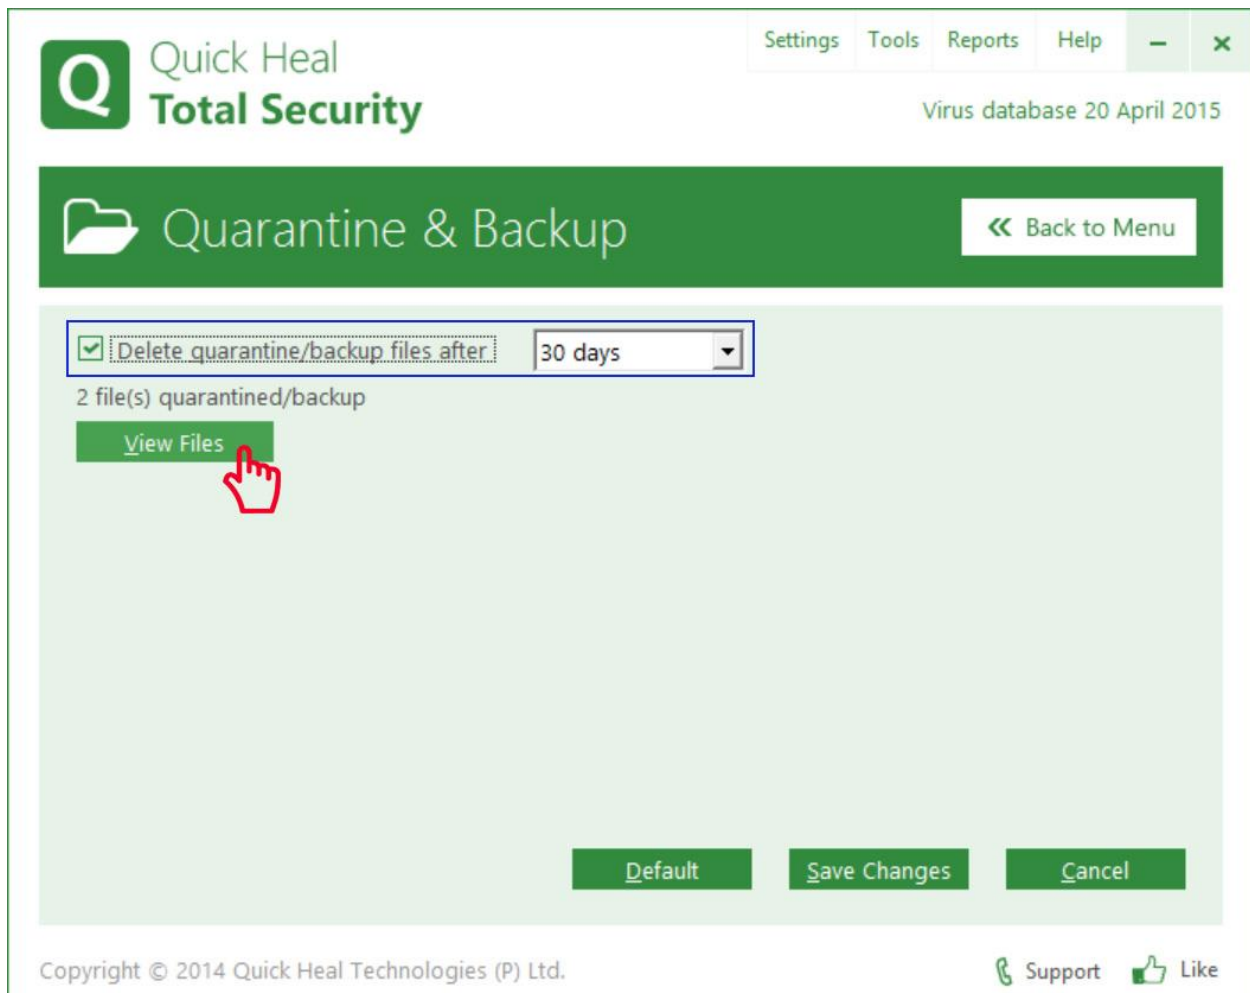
Q Quick Heal
Total Security

Settings Tools Reports Help – ×

Virus database 20 April 2015

Quarantine & Backup

« Back to Menu

Delete quarantine/backup files after 30 days

2 file(s) quarantined/backup

View Files

Default Save Changes Cancel

Copyright © 2014 Quick Heal Technologies (P) Ltd.

Support Like